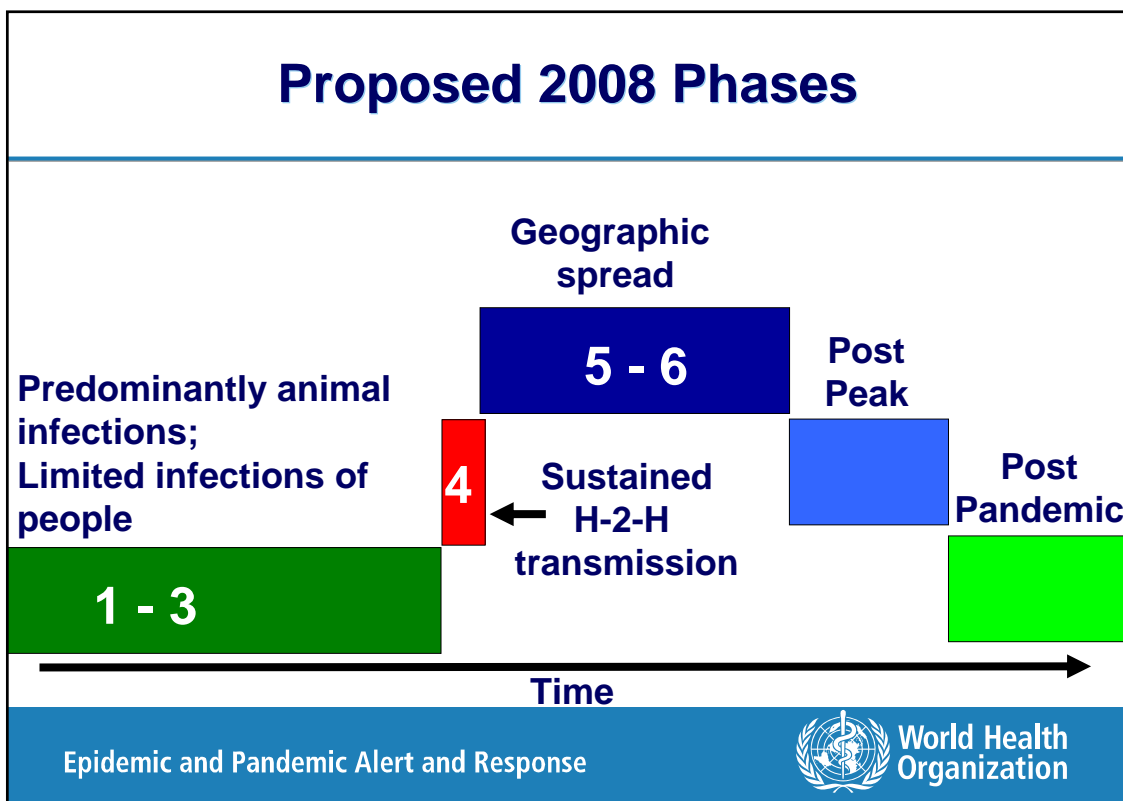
Proposed 2008 Phases

Geographic spread

5 - 6

Post Peak

Predominantly animal infections;
Limited infections of people

4

Sustained H-2-H transmission

Post Pandemic

1 - 3

Time

Epidemic and Pandemic Alert and Response

World Health Organization